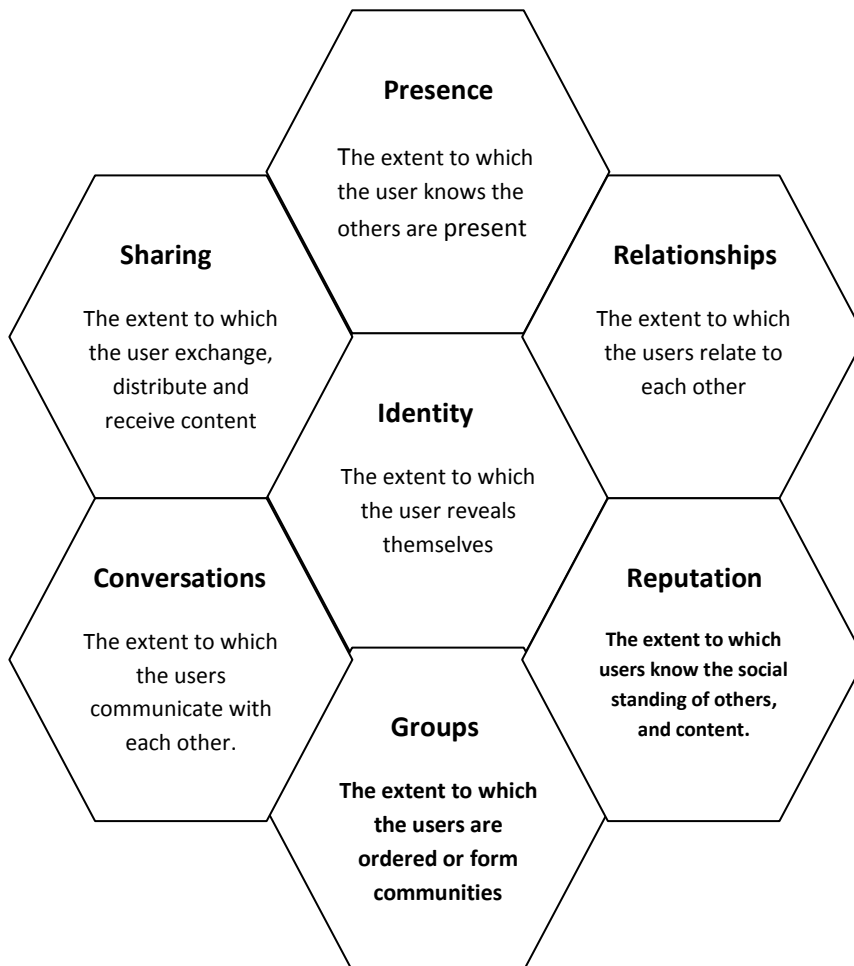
Presence

The extent to which the user knows the others are present

Sharing

The extent to which the user exchange, distribute and receive content

Relationships

The extent to which the users relate to each other

Identity

The extent to which the user reveals themselves

Conversations

The extent to which the users communicate with each other.

Reputation

The extent to which users know the social standing of others, and content.

Groups

The extent to which the users are ordered or form communities